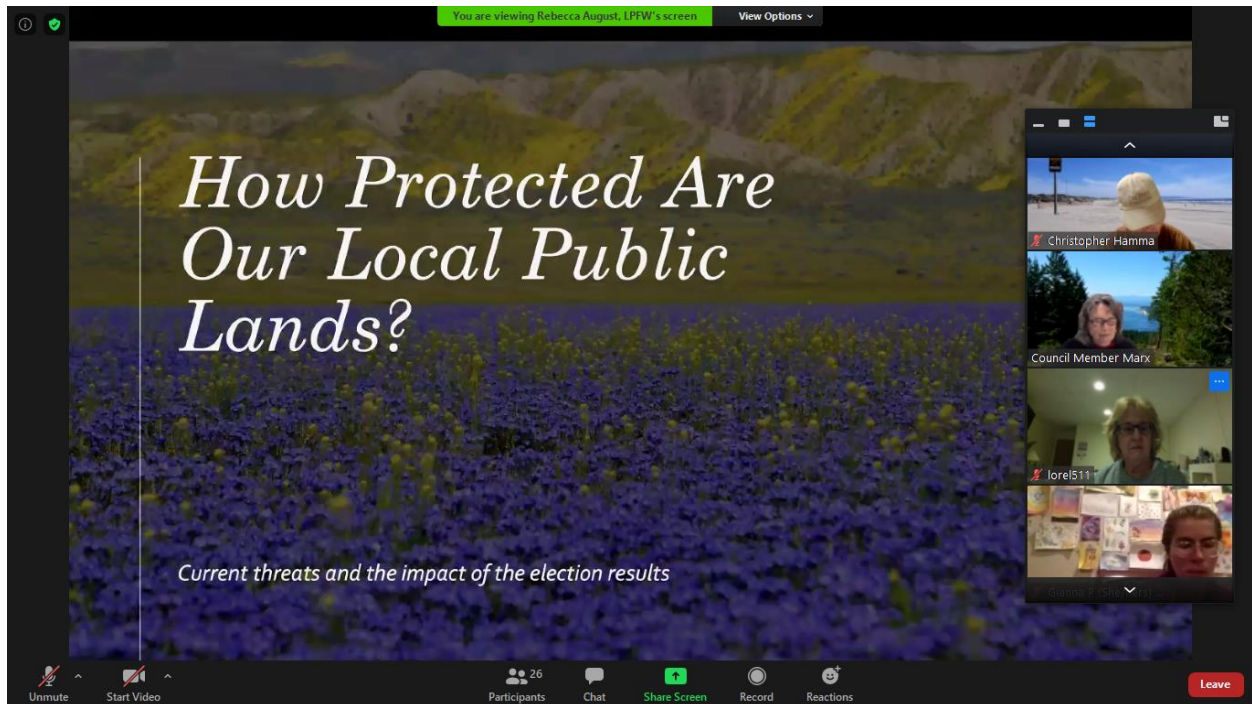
You are viewing Rebecca August, LPFW's screen

View Options

How Protected Are Our Local Public Lands?

Current threats and the impact of the election results

Christopher Hamma

Council Member Marx

lorel511

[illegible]

Unmute

Start Video

26

Participants

Chat

Share Screen

Record

Reactions

Leave